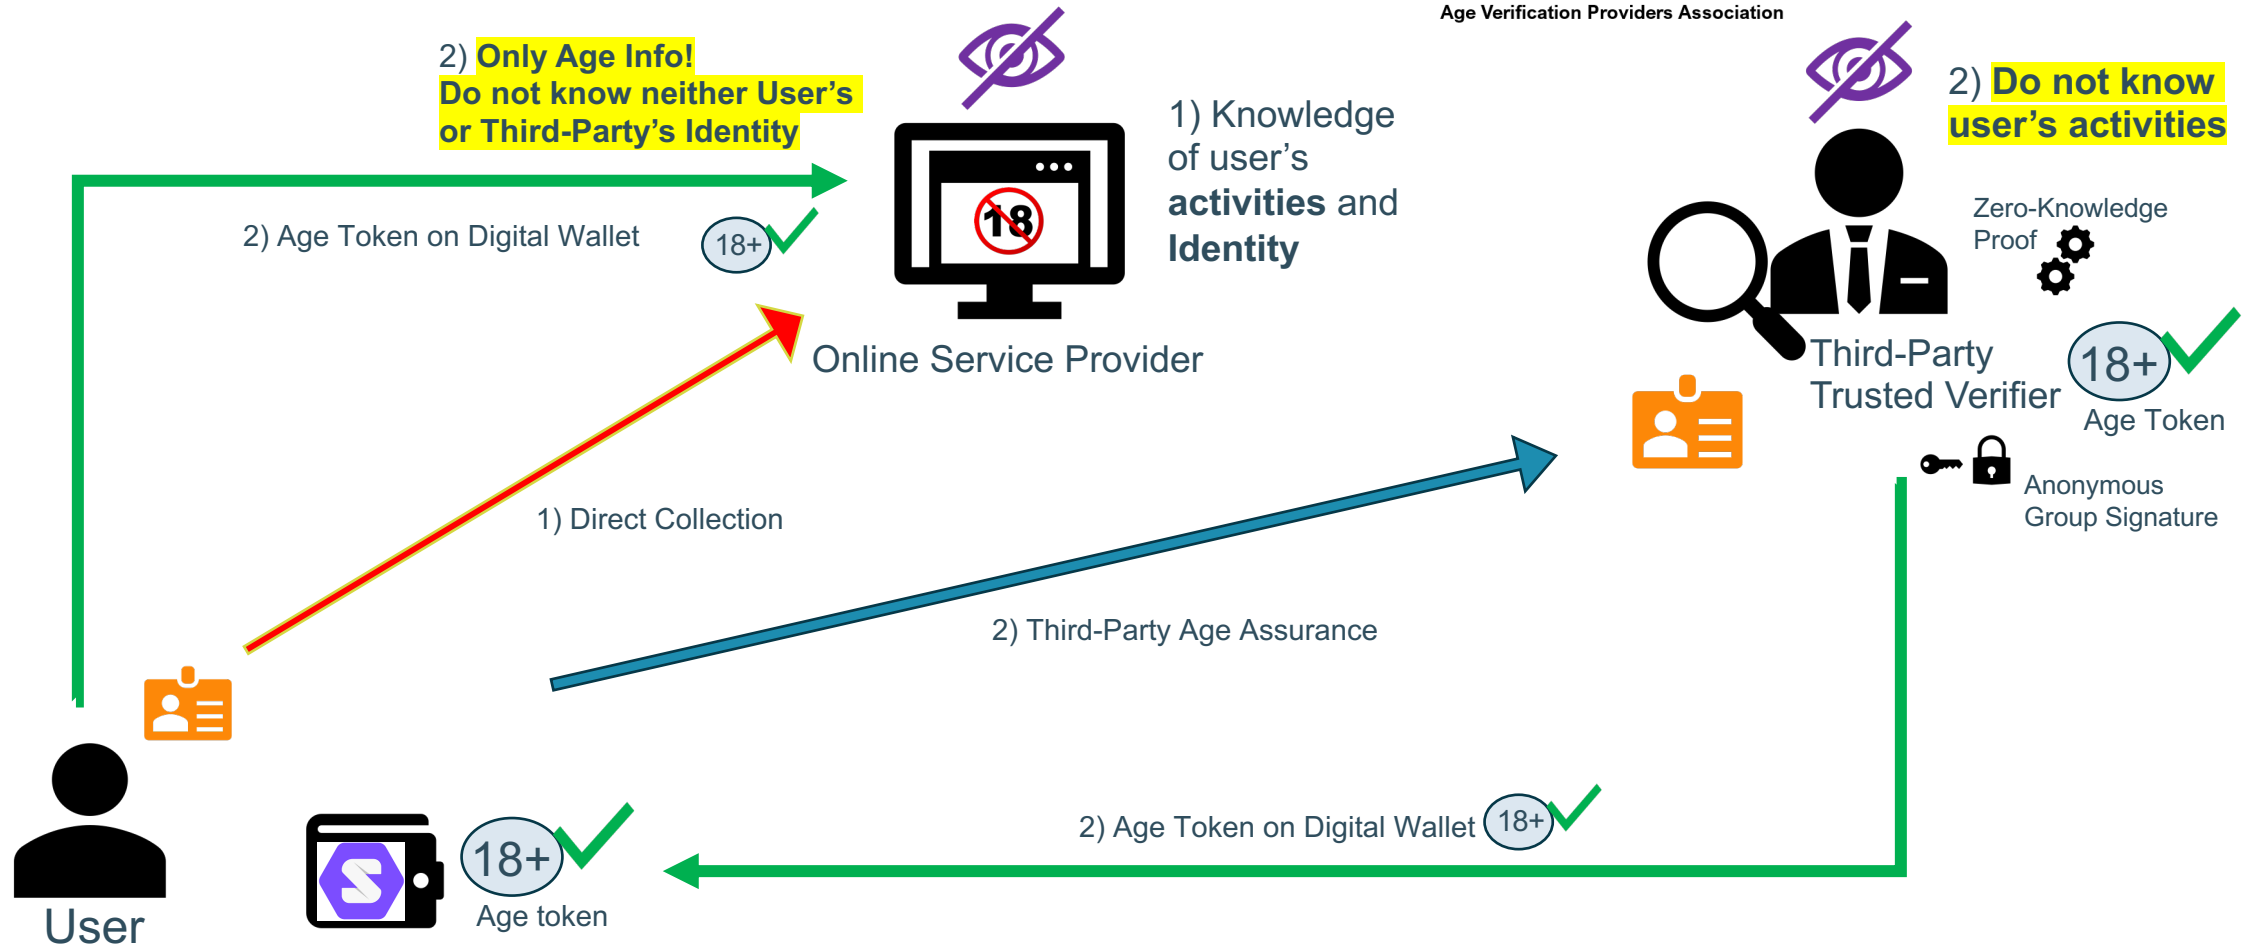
Age Verification Providers Association

2) Only Age Info! Do not know neither User's or Third-Party's Identity

2) Age Token on Digital Wallet

18+

18

1) Knowledge of user's **activities** and **Identity**

Online Service Provider

2) Do not know user's activities

Zero-Knowledge Proof

Third-Party Trusted Verifier

18+

Age Token

Anonymous Group Signature

1) Direct Collection

2) Third-Party Age Assurance

2) Age Token on Digital Wallet

18+

18+

Age token

User